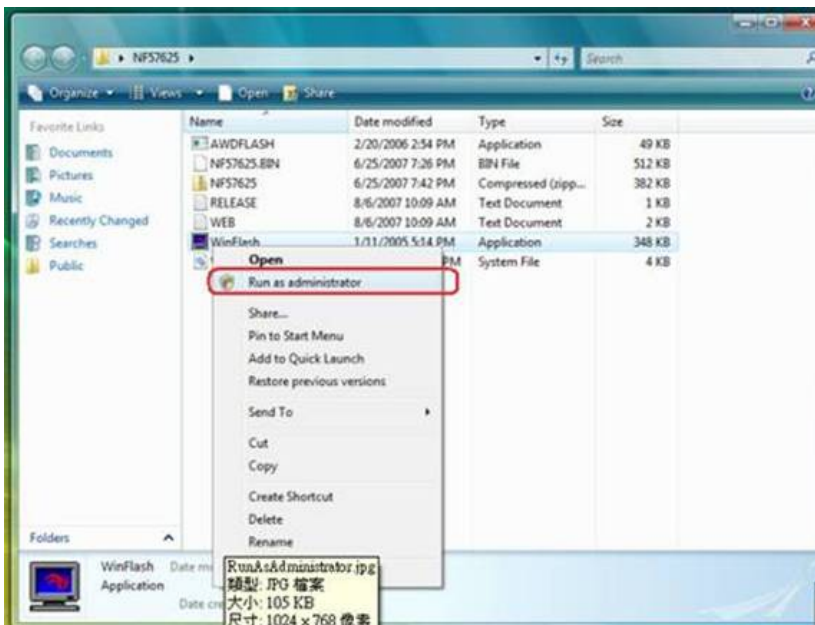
NF57625 ▸

Search

Organize ▾ Views ▾ Open Share

Favorite Links
Documents
Pictures
Music
Recently Changed
Searches
Public

| Name | Date modified | Type | Size |
|---|---|---|---|
| AWDFLASH | 2/20/2006 2:54 PM | Application | 49 KB |
| NF57625.BIN | 6/25/2007 7:26 PM | BIN File | 512 KB |
| NF57625 | 6/25/2007 7:42 PM | Compressed (zipp... | 382 KB |
| RELEASE | 8/6/2007 10:09 AM | Text Document | 1 KB |
| WEB | 8/6/2007 10:09 AM | Text Document | 2 KB |
| WinFlash | 1/31/2005 5:14 PM | Application | 348 KB |
| | PM | System File | 4 KB |

Open
Run as administrator
Share...
Pin to Start Menu
Add to Quick Launch
Restore previous versions
Send To
Cut
Copy
Create Shortcut
Delete
Rename

Folders

WinFlash
Application
Date mo
Date cre

RunAsAdministrator.jpg
類型: JPG 檔案
大小: 105 KB
尺寸: 1024 x 768 像素